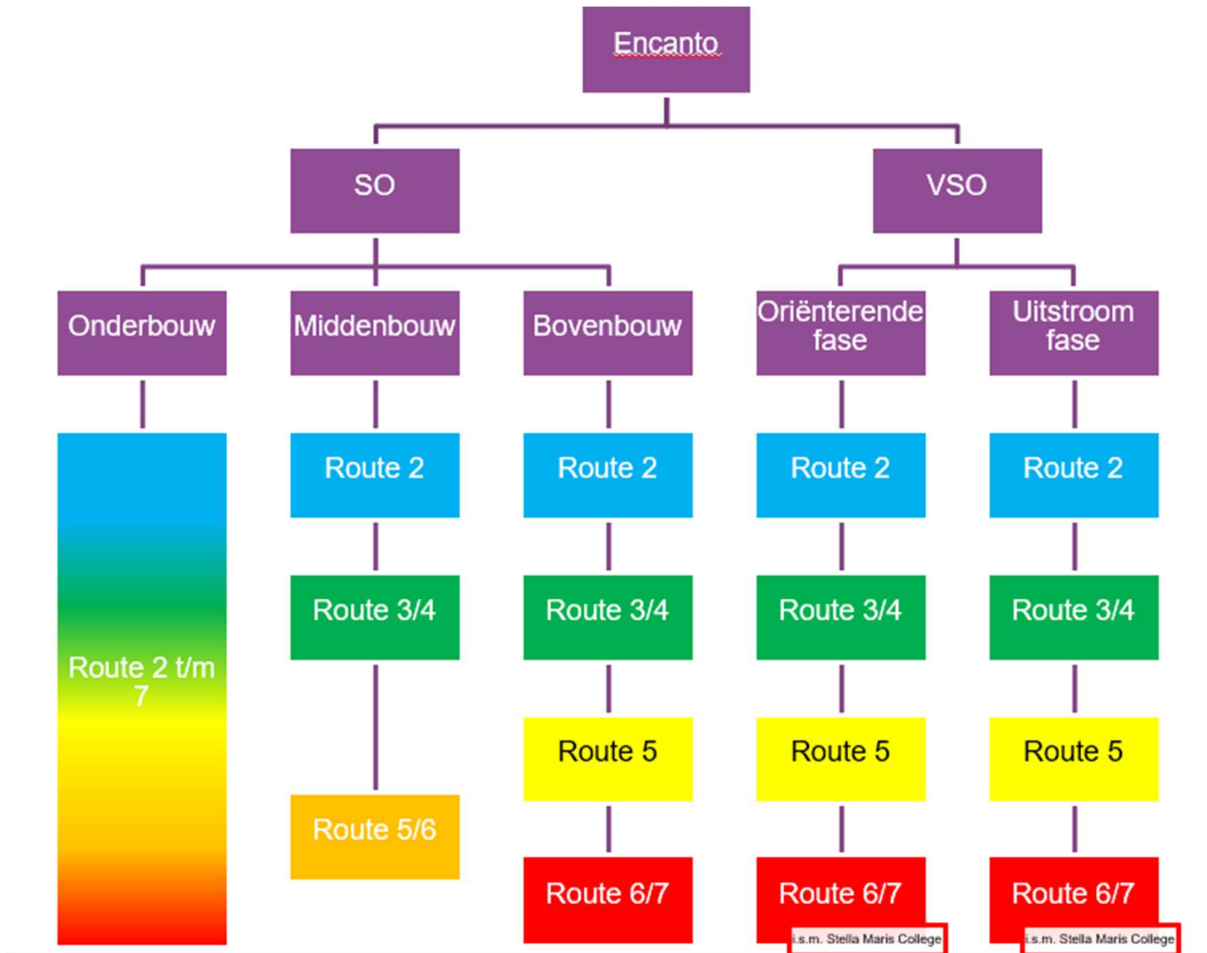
Encanto

SO

VSO

Onderbouw

Middenbouw

Bovenbouw

Oriënterende fase

Uitstroom fase

Route 2 t/m 7

Route 2

Route 3/4

Route 5/6

Route 2

Route 3/4

Route 5

Route 6/7

Route 2

Route 3/4

Route 5

Route 6/7

i.s.m. Stella Maris College

Route 2

Route 3/4

Route 5

Route 6/7

i.s.m. Stella Maris College